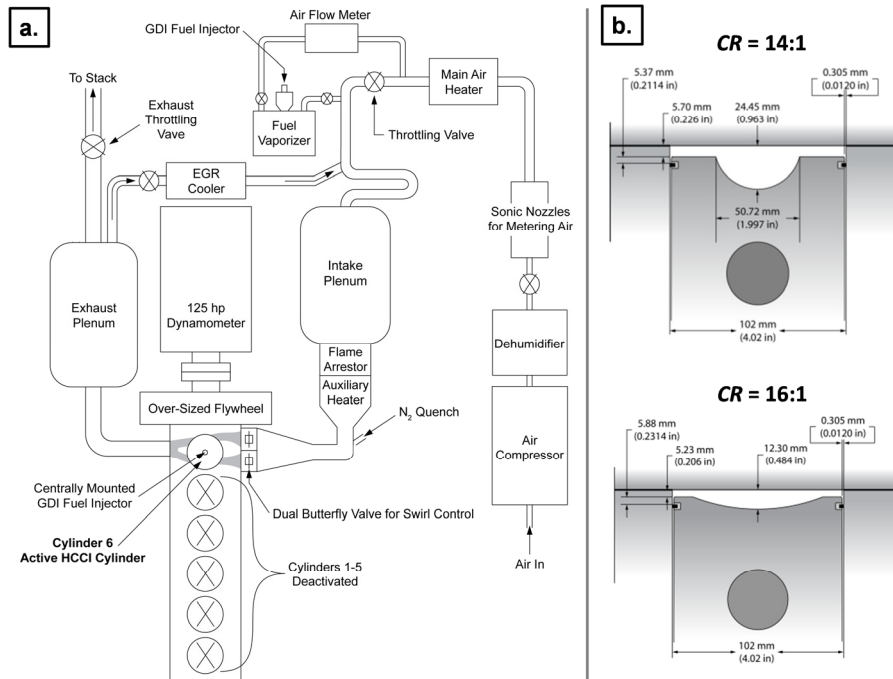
a.

Air Flow Meter

GDI Fuel Injector

To Stack

Exhaust Throttling Vave

Fuel Vaporizer

Main Air Heater

Throttling Valve

EGR Cooler

Sonic Nozzles for Metering Air

Exhaust Plenum

125 hp Dynamometer

Intake Plenum

Dehumidifier

Flame Arrestor

Auxiliary Heater

Over-Sized Flywheel

$N_2$ Quench

Air Compressor

Centrally Mounted GDI Fuel Injector

Dual Butterfly Valve for Swirl Control

**Cylinder 6 Active HCCI Cylinder**

Cylinders 1-5 Deactivated

Air In

b.

*CR* = 14:1

5.37 mm (0.2114 in)

5.70 mm (0.226 in)

24.45 mm (0.963 in)

0.305 mm (0.0120 in)

50.72 mm (1.997 in)

102 mm (4.02 in)

*CR* = 16:1

5.88 mm (0.2314 in)

5.23 mm (0.206 in)

12.30 mm (0.484 in)

0.305 mm (0.0120 in)

102 mm (4.02 in)